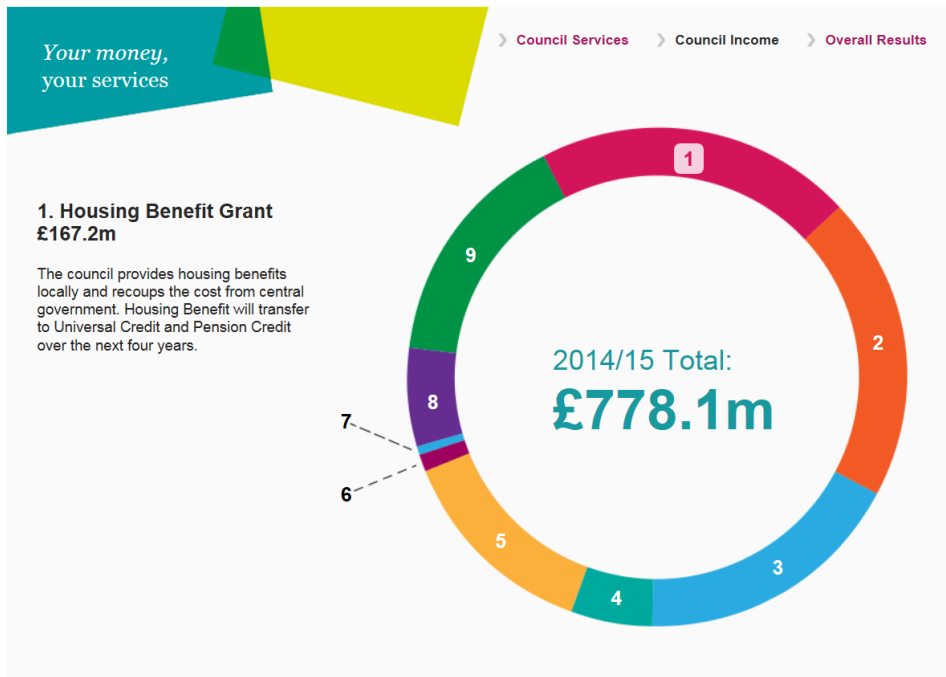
Your money, your services

Council Services

Council Income

Overall Results

1. Housing Benefit Grant £167.2m

The council provides housing benefits locally and recoups the cost from central government. Housing Benefit will transfer to Universal Credit and Pension Credit over the next four years.

1
2
3
4
5
6
7
8
9

2014/15 Total:
£778.1m